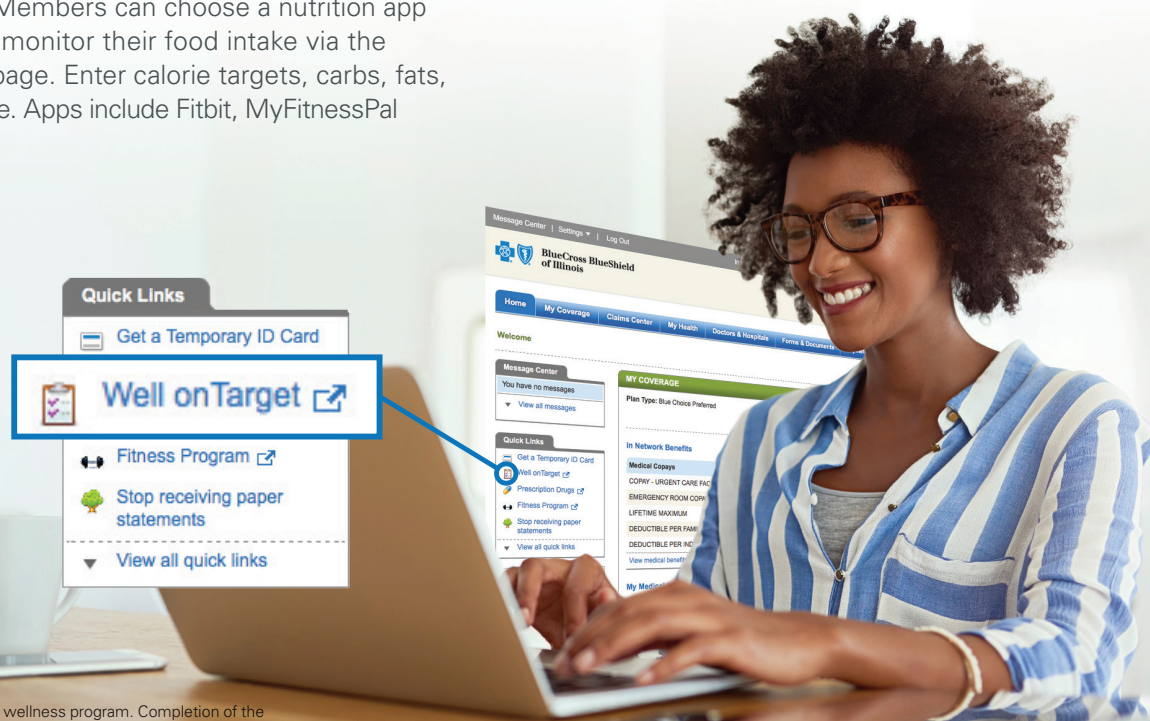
Members can choose a nutrition app monitor their food intake via the page. Enter calorie targets, carbs, fats, e. Apps include Fitbit, MyFitnessPal

Quick Links

Get a Temporary ID Card

Well onTarget

Fitness Program

Stop receiving paper statements

View all quick links

Message Center | Settings | Log Out

BlueCross BlueShield of Illinois

Home | My Coverage | Claims Center | My Health | Doctors & Hospitals | Forms & Documents

Welcome

Message Center

You have no messages

View all messages

Quick Links

Get a Temporary ID Card

Well onTarget

Prescription Drugs

Fitness Program

Stop receiving paper statements

View all quick links

MY COVERAGE

Plan Type: Blue Choice Preferred

In Network Benefits

Medical Copays

COPAY - URGENT CARE FAC

EMERGENCY ROOM COPA

LIFETIME MAXIMUM

DEDUCTIBLE PER FAMI

DEDUCTIBLE PER IND

View medical benefit

My Medic

wellness program. Completion of the